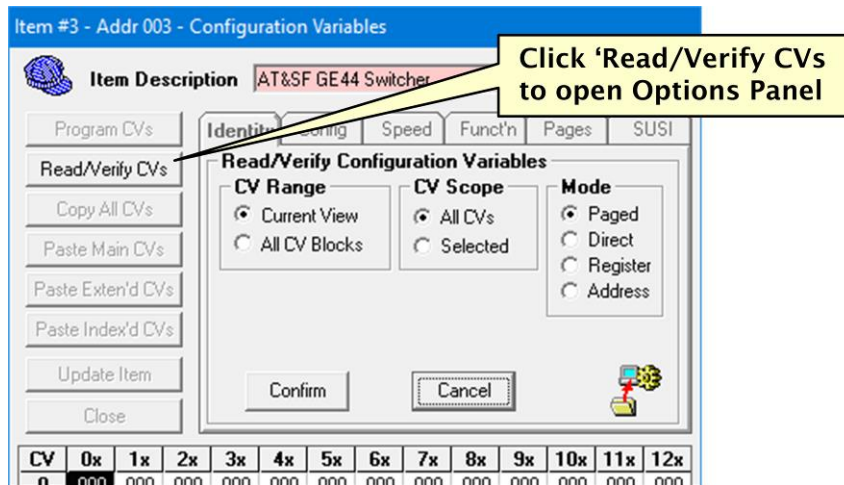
Item #3 - Addr 003 - Configuration Variables

Item Description AT&SF GE44 Switcher

Click 'Read/Verify CVs to open Options Panel

Program CVs
Read/Verify CVs
Copy All CVs
Paste Main CVs
Paste Exten'd CVs
Paste Index'd CVs
Update Item
Close

Identity Config Speed Funct'n Pages SUSI

Read/Verify Configuration Variables

CV Range
Current View
All CV Blocks

CV Scope
All CVs
Selected

Mode
Paged
Direct
Register
Address

Confirm
Cancel

| CV | 0x | 1x | 2x | 3x | 4x | 5x | 6x | 7x | 8x | 9x | 10x | 11x | 12x |
|---|---|---|---|---|---|---|---|---|---|---|---|---|---|
| 0 | 000 | 000 | 000 | 000 | 000 | 000 | 000 | 000 | 000 | 000 | 000 | 000 | 000 |